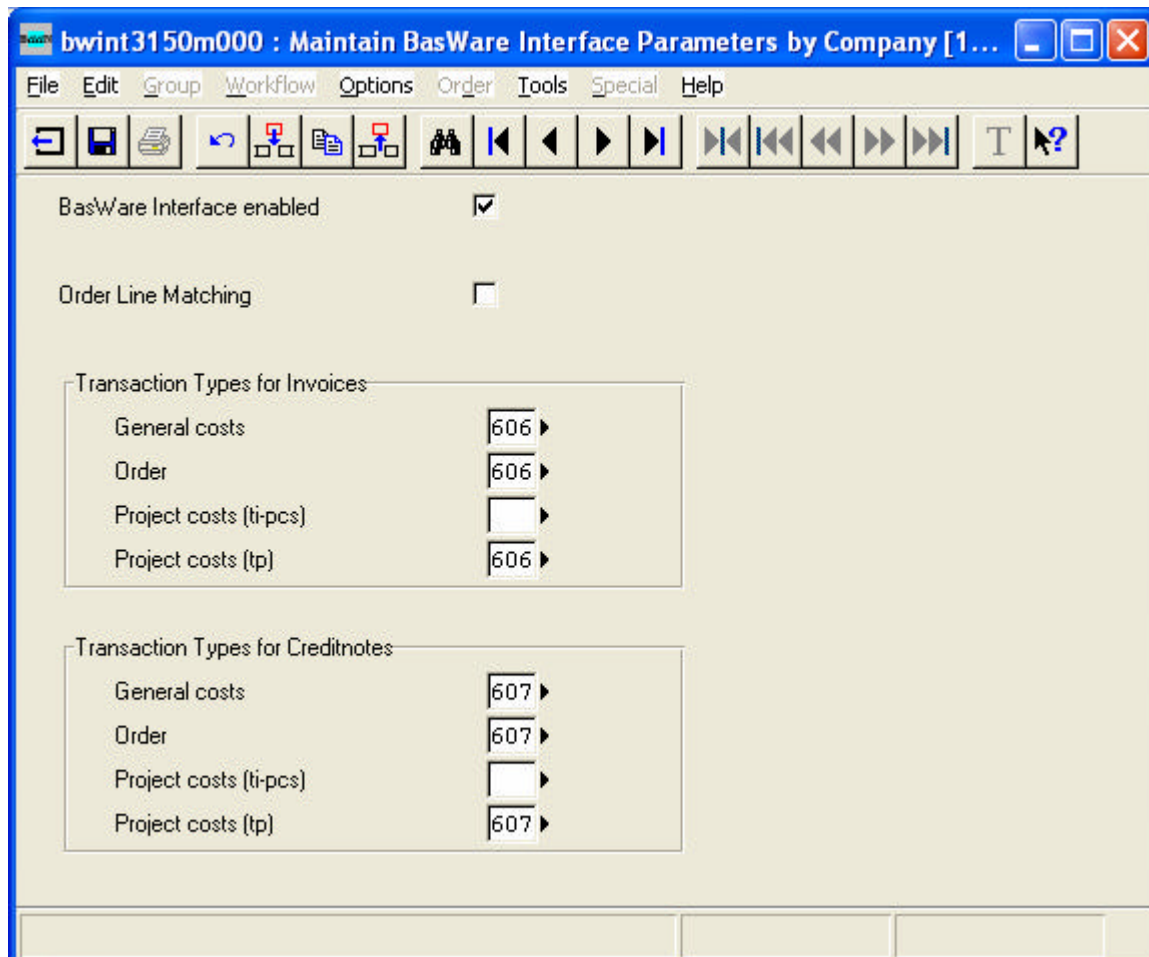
bwint3150m000 : Maintain BasWare Interface Parameters by Company [1...

File Edit Group Workflow Options Order Tools Special Help

BasWare Interface enabled

Order Line Matching

Transaction Types for Invoices

General costs 606

Order 606

Project costs (ti-pcs)

Project costs (tp) 606

Transaction Types for Creditnotes

General costs 607

Order 607

Project costs (ti-pcs)

Project costs (tp) 607